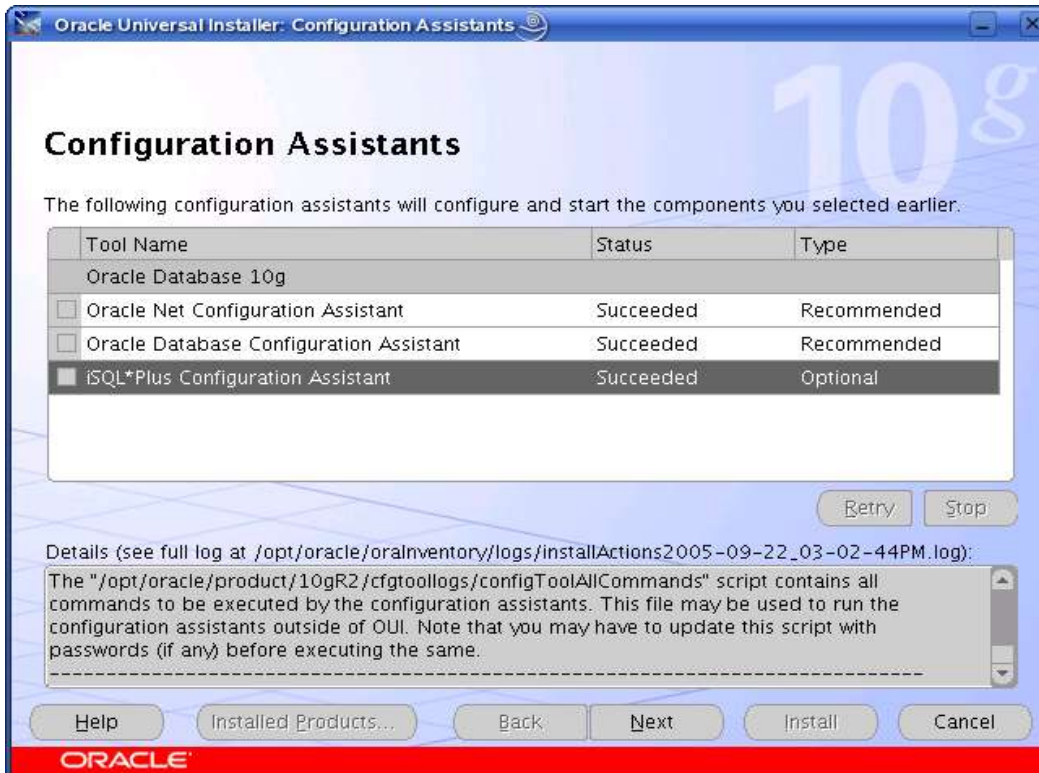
Oracle Universal Installer: Configuration Assistants

10g

Configuration Assistants

The following configuration assistants will configure and start the components you selected earlier.

| Tool Name | Status | Type |
|---|---|---|
| Oracle Database 10g | | |
| Oracle Net Configuration Assistant | Succeeded | Recommended |
| Oracle Database Configuration Assistant | Succeeded | Recommended |
| iSQL*Plus Configuration Assistant | Succeeded | Optional |

Retry Stop

Details (see full log at /opt/oracle/oraInventory/logs/installActions2005-09-22_03-02-44PM.log):

The "/opt/oracle/product/10gR2/cfgtoollogs/configToolAllCommands" script contains all commands to be executed by the configuration assistants. This file may be used to run the configuration assistants outside of OUI. Note that you may have to update this script with passwords (if any) before executing the same.
------------------------------------------------------------------------

Help Installed Products... Back Next Install Cancel

ORACLE